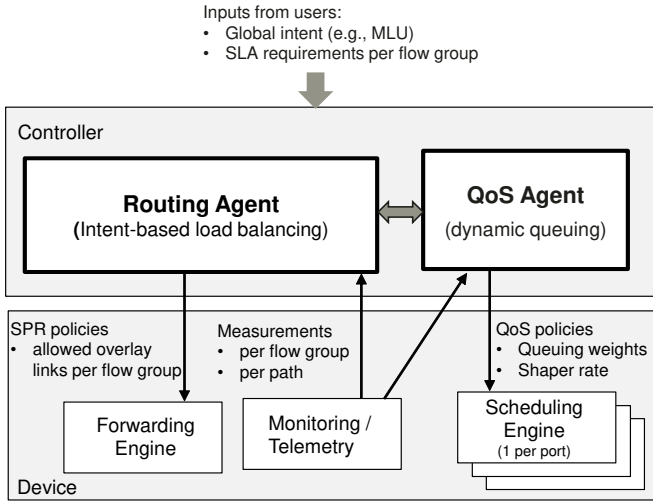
Inputs from users:
• Global intent (e.g., MLU)
• SLA requirements per flow group

Controller

Routing Agent
(Intent-based load balancing)

QoS Agent
(dynamic queuing)

SPR policies
• allowed overlay links per flow group

Measurements
• per flow group
• per path

QoS policies
• Queuing weights
• Shaper rate

Forwarding Engine

Monitoring / Telemetry

Scheduling Engine
(1 per port)

Device